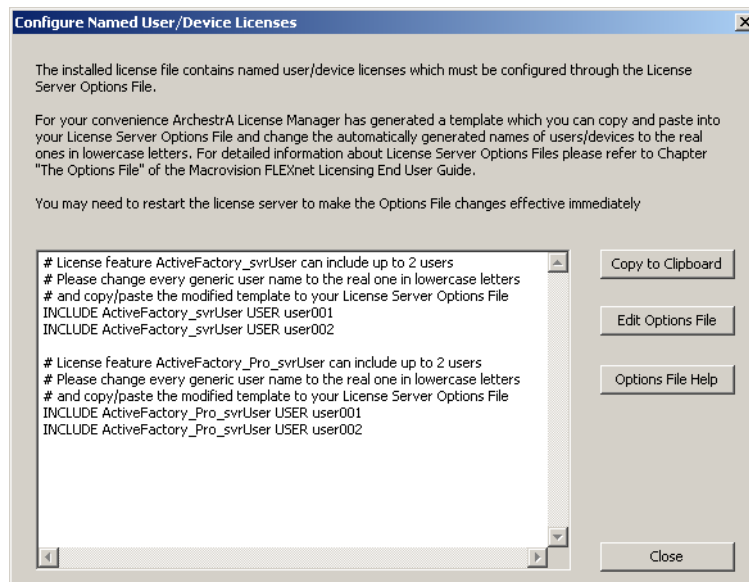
Configure Named User/Device Licenses

The installed license file contains named user/device licenses which must be configured through the License Server Options File.

For your convenience ArchestrA License Manager has generated a template which you can copy and paste into your License Server Options File and change the automatically generated names of users/devices to the real ones in lowercase letters. For detailed information about License Server Options Files please refer to Chapter "The Options File" of the Macrovision FLEXnet Licensing End User Guide.

You may need to restart the license server to make the Options File changes effective immediately

# License feature ActiveFactory_svrUser can include up to 2 users
# Please change every generic user name to the real one in lowercase letters
# and copy/paste the modified template to your License Server Options File
INCLUDE ActiveFactory_svrUser USER user001
INCLUDE ActiveFactory_svrUser USER user002

# License feature ActiveFactory_Pro_svrUser can include up to 2 users
# Please change every generic user name to the real one in lowercase letters
# and copy/paste the modified template to your License Server Options File
INCLUDE ActiveFactory_Pro_svrUser USER user001
INCLUDE ActiveFactory_Pro_svrUser USER user002

Copy to Clipboard

Edit Options File

Options File Help

Close